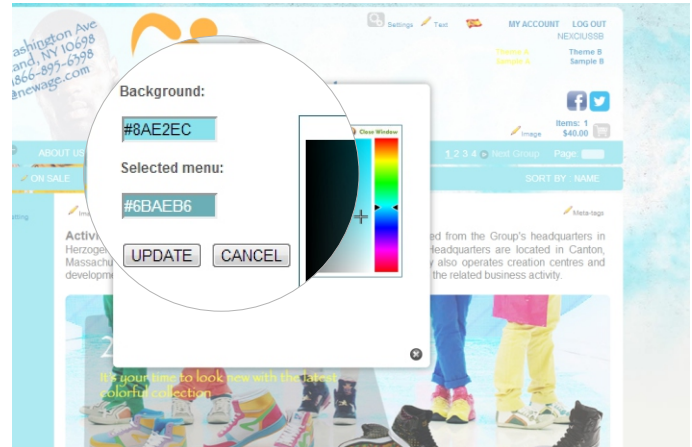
ashington Ave
and, NY 10698
1-866-895-6398
@newage.com

Settings Text

MY ACCOUNT LOG OUT
NEXCIUSSB

Theme A Sample A
Theme B Sample B

Image
Items: 1
$40.00

ABOUT US
ON SALE

1 2 3 4 Next Group Page:

SORT BY : NAME

Background:
#8AE2EC
Selected menu:
#6BAEB6
UPDATE CANCEL

Close Window

Meta-tags

Activi
Herzoge
Massachu
developme

ed from the Group's headquarters in
Headquarters are located in Canton,
y also operates creation centres and
the related business activity.

It's your time to look new with the latest colorful collection